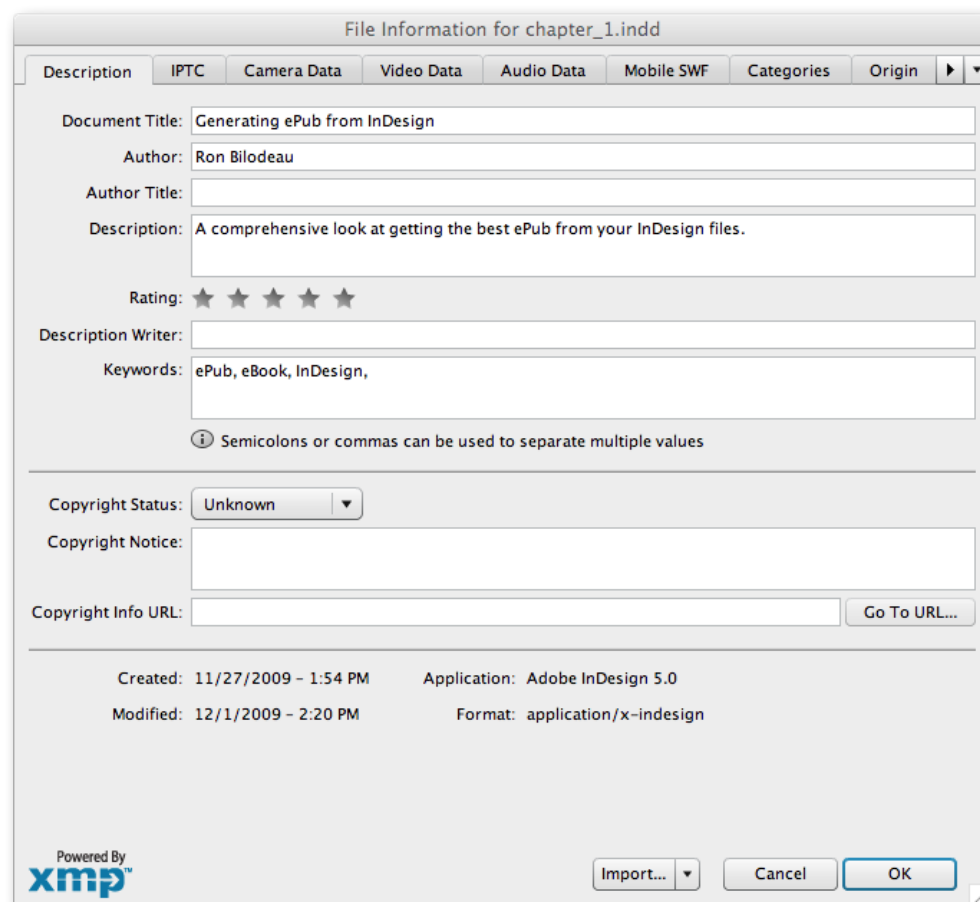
File Information for chapter_1.indd

Description | IPTC | Camera Data | Video Data | Audio Data | Mobile SWF | Categories | Origin

Document Title: Generating ePub from InDesign

Author: Ron Bilodeau

Author Title:

Description: A comprehensive look at getting the best ePub from your InDesign files.

Rating:

Description Writer:

Keywords: ePub, eBook, InDesign,

Semicolons or commas can be used to separate multiple values

Copyright Status: Unknown

Copyright Notice:

Copyright Info URL: Go To URL...

Created: 11/27/2009 - 1:54 PM Application: Adobe InDesign 5.0

Modified: 12/1/2009 - 2:20 PM Format: application/x-indesign

Powered By xmp™

Import... Cancel OK